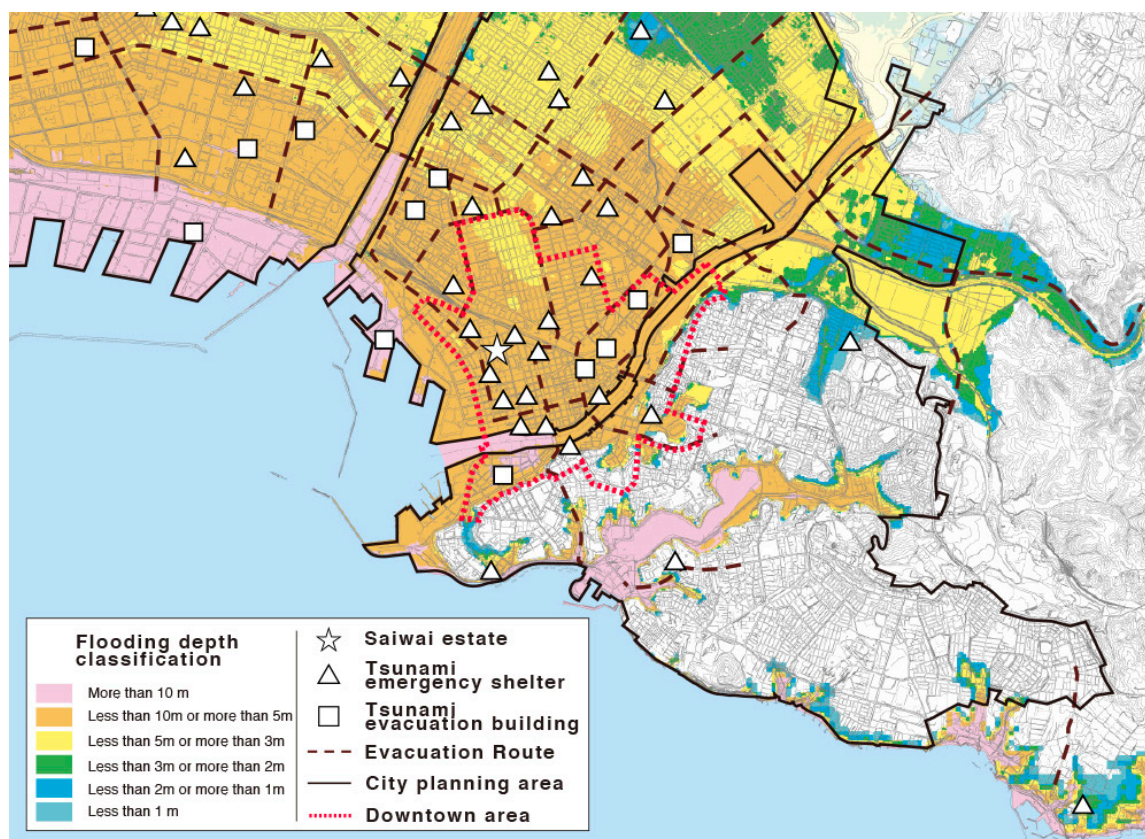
Flooding depth classification

More than 10 m

Less than 10m or more than 5m

Less than 5m or more than 3m

Less than 3m or more than 2m

Less than 2m or more than 1m

Less than 1 m

Saiwai estate

Tsunami emergency shelter

Tsunami evacuation building

Evacuation Route

City planning area

Downtown area